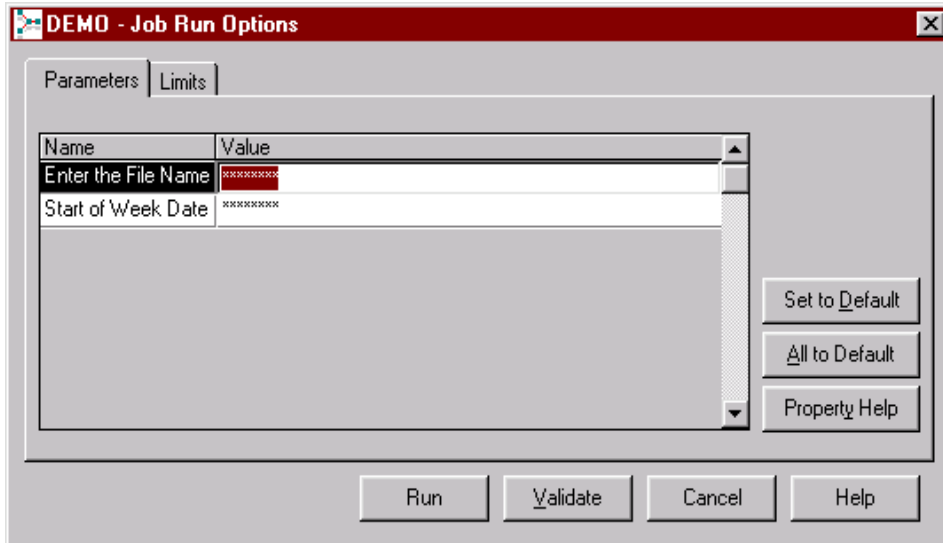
DEMO - Job Run Options

Parameters | Limits

| Name | Value |
|---|---|
| Enter the File Name | ******** |
| Start of Week Date | ******** |

Set to Default
All to Default
Property Help

Run
Validate
Cancel
Help